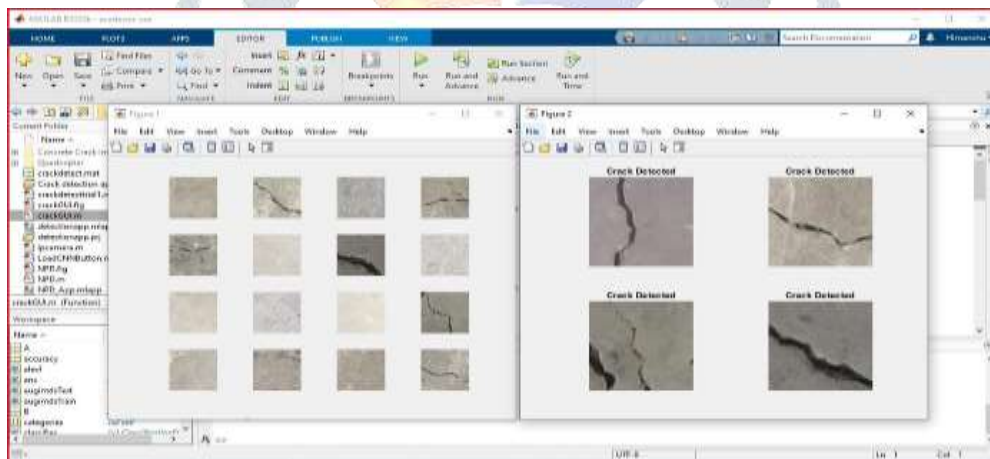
MATLAB R2020a - academic use

HOME PLOTS APPS EDITOR PUBLISH VIEW

Search Documentation Himanshu

New Open Save Find Files Compare Print Go To Find Insert Comment Indent Breakpoints Run Run and Advance Run Section Advance Run and Time

FILE NAVIGATE EDIT BREAKPOINTS RUN

Current Folder
Name
Concrete Crack
Quadcopter
crackdetect.mat
Crack detection
crackdetectionGUI
crackGUI.fig
crackGUI.m
detectionapp.mlapp
detectionapp.prj
ipcamera.m
LoadCNNButton
NPR.fig
NPR.m
NPR_App.mlapp
crackGUI.m (Function)

Workspace
Name
A
accuracy
alexf
ans
augimdsTest
augimdsTrain
B
categories
classifier

Figure 1
File Edit View Insert Tools Desktop Window Help

Figure 2
File Edit View Insert Tools Desktop Window Help

Crack Detected
Crack Detected
Crack Detected
Crack Detected

fx >>

UTF-8 Ln 1 Col 1